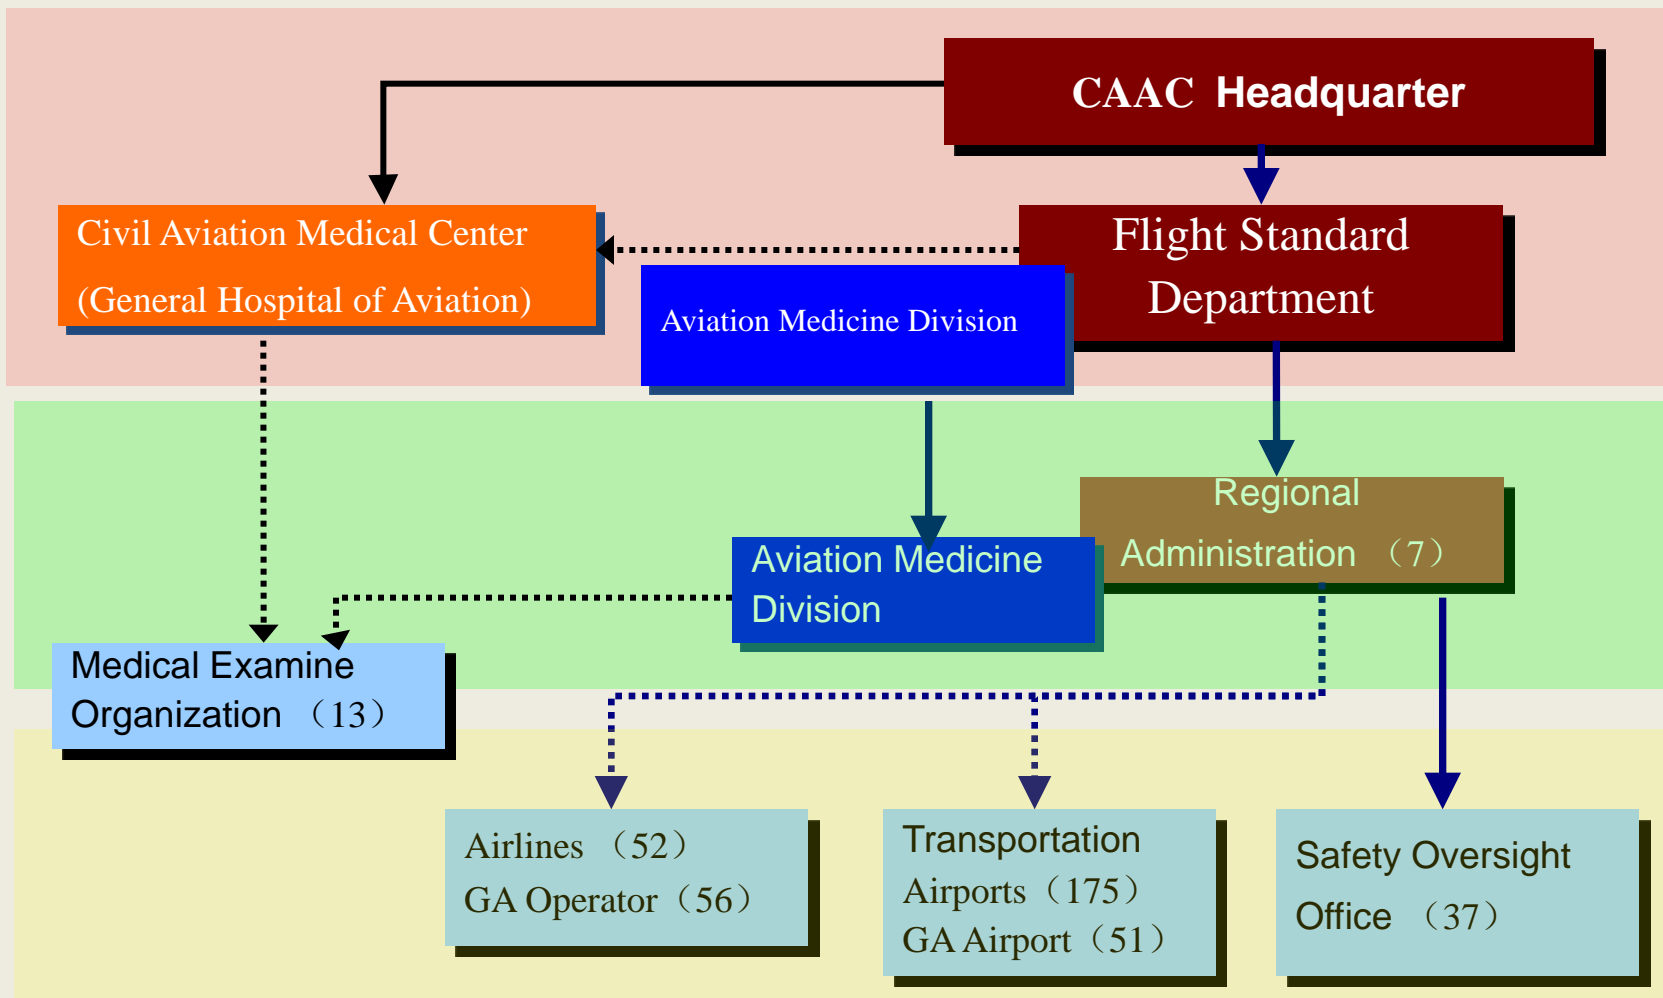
CAAC Headquarter

Civil Aviation Medical Center
(General Hospital of Aviation)

Flight Standard Department

Aviation Medicine Division

Regional Administration （7）

Aviation Medicine Division

Medical Examine Organization （13）

Airlines （52）
GA Operator（56）

Transportation
Airports（175）
GA Airport（51）

Safety Oversight Office （37）